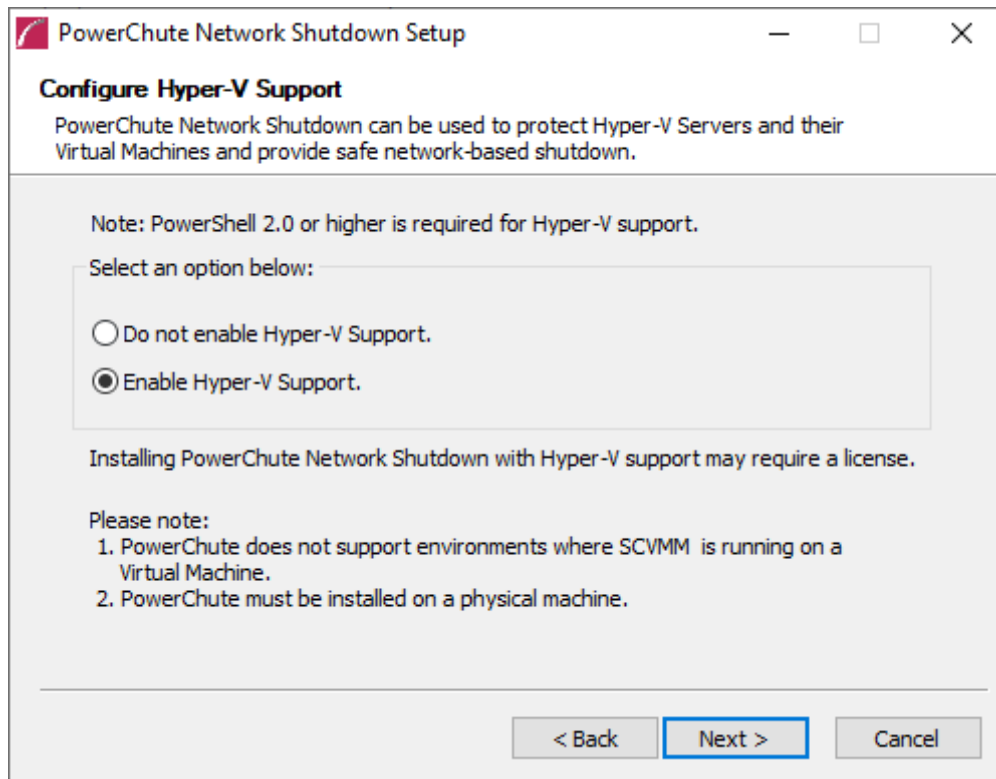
PowerChute Network Shutdown Setup

Configure Hyper-V Support

PowerChute Network Shutdown can be used to protect Hyper-V Servers and their Virtual Machines and provide safe network-based shutdown.

Note: PowerShell 2.0 or higher is required for Hyper-V support.

Select an option below:

Do not enable Hyper-V Support.

Enable Hyper-V Support.

Installing PowerChute Network Shutdown with Hyper-V support may require a license.

Please note:
1. PowerChute does not support environments where SCVMM is running on a Virtual Machine.
2. PowerChute must be installed on a physical machine.

< Back
Next >
Cancel